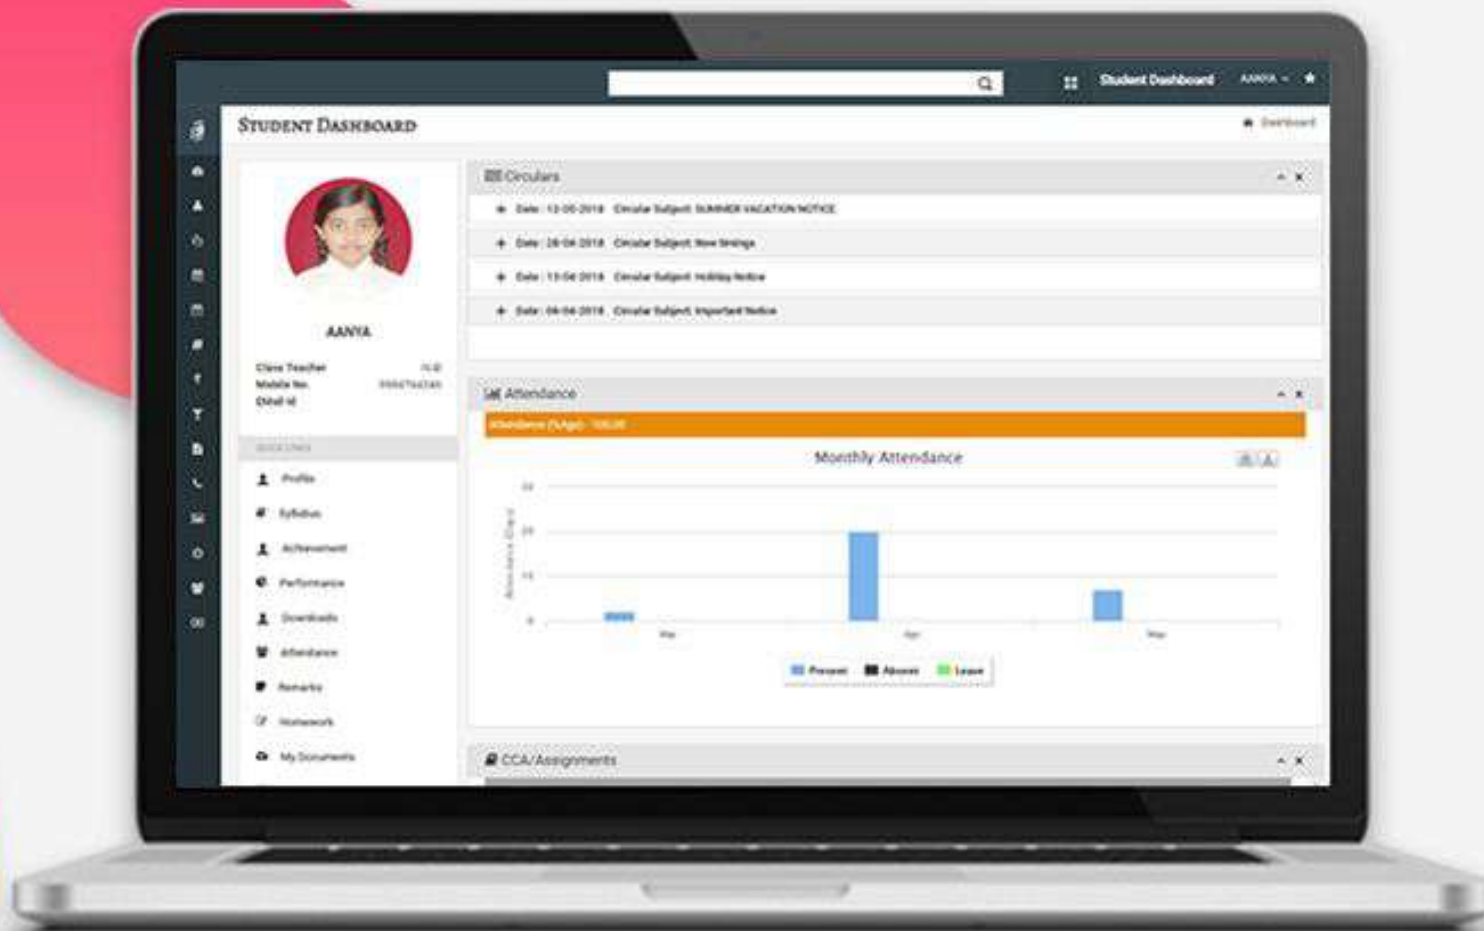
Student Dashboard
AANYA
STUDENT DASHBOARD
Dashboard
AANYA
Class Teacher
Mobile No.
Email Id
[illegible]
Profile
Syllabus
Achievement
Performance
Downloads
Attendance
Remarks
Homework
My Documents
Circulars
Date : 13-05-2018 Circular Subject: SUMMER VACATION NOTICE
Date : 28-04-2018 Circular Subject: New timings
Date : 13-04-2018 Circular Subject: Holiday Notice
Date : 04-04-2018 Circular Subject: Important Notice
Attendance
Attendance (%Age) : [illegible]
Monthly Attendance
30
20
10
0
Attendance (Days)
Mar
Apr
May
Present
Absent
Leave
CCA/Assignments